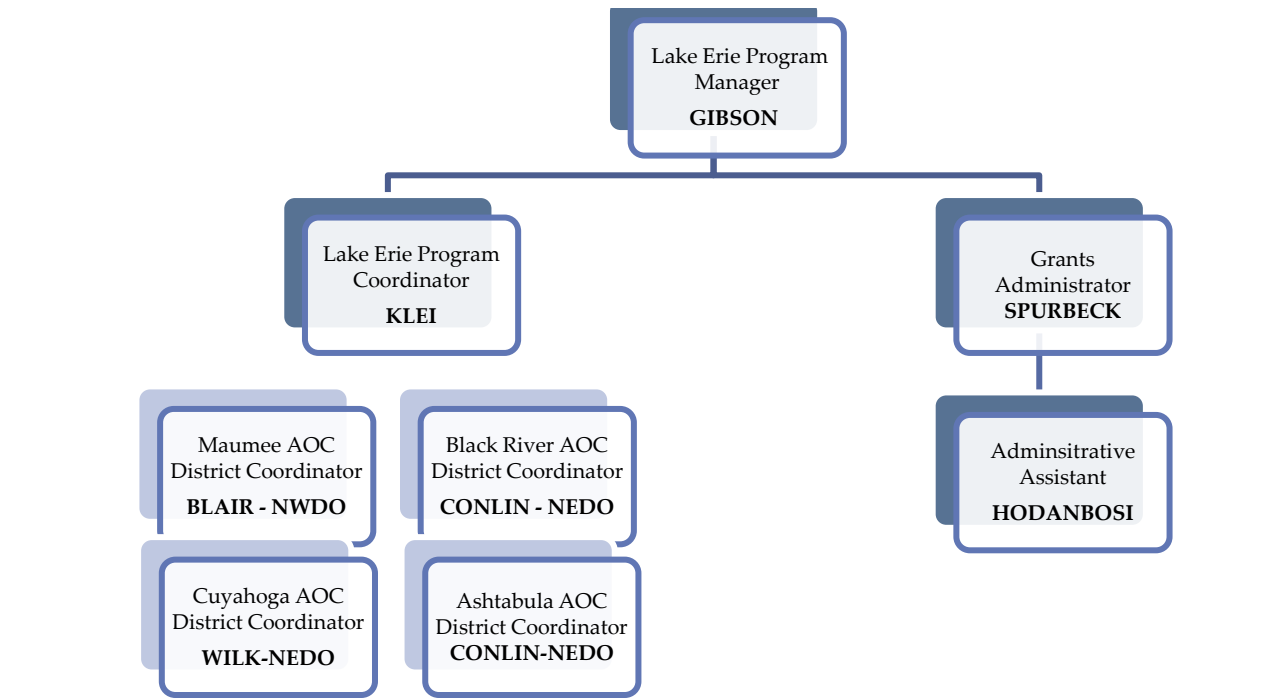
Lake Erie Program Manager
GIBSON

Lake Erie Program Coordinator
KLEI

Grants Administrator
SPURBECK

Maumee AOC District Coordinator
BLAIR - NWDO

Black River AOC District Coordinator
CONLIN - NEDO

Adminsitrative Assistant
HODANBOSI

Cuyahoga AOC District Coordinator
WILK-NEDO

Ashtabula AOC District Coordinator
CONLIN-NEDO